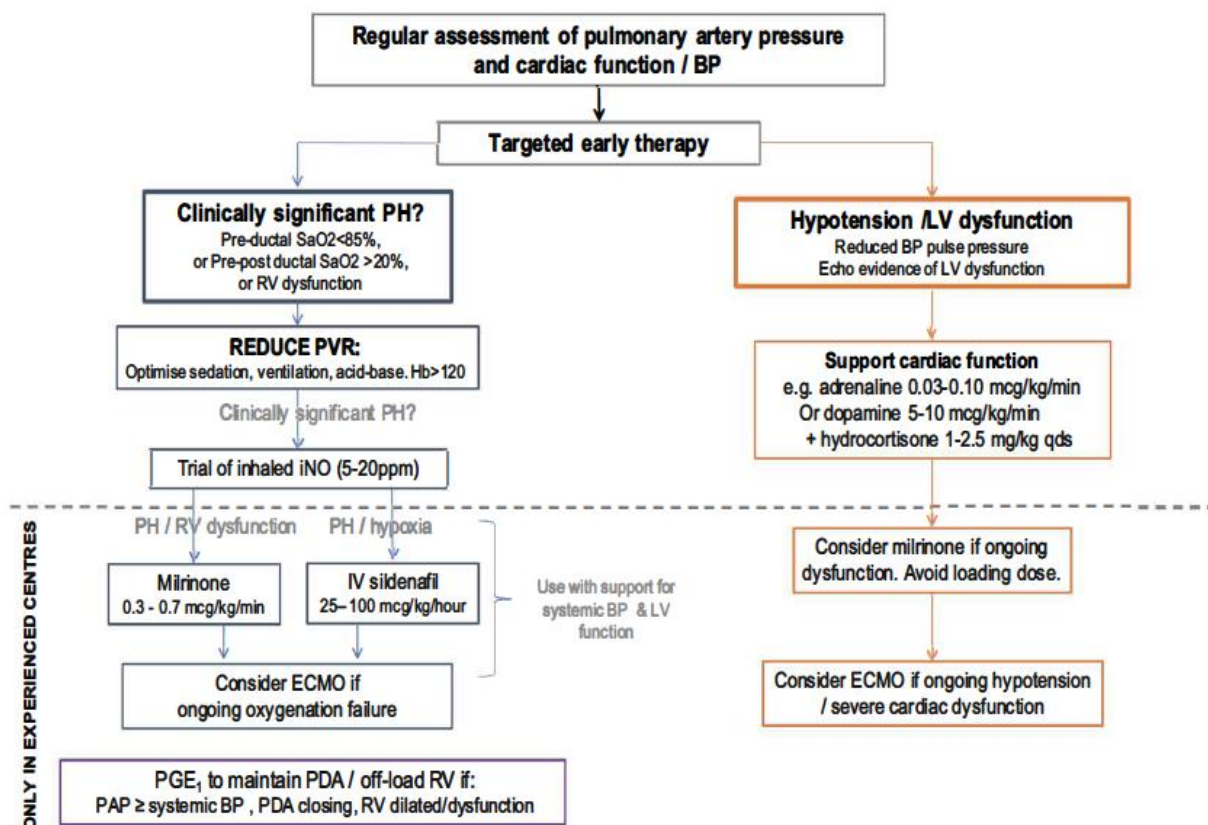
Regular assessment of pulmonary artery pressure and cardiac function / BP

Targeted early therapy

Clinically significant PH?
Pre-ductal SaO2<85%, or Pre-post ductal SaO2 >20%, or RV dysfunction

REDUCE PVR:
Optimise sedation, ventilation, acid-base. Hb>120

Clinically significant PH?

Trial of inhaled iNO (5-20ppm)

Hypotension /LV dysfunction
Reduced BP pulse pressure
Echo evidence of LV dysfunction

Support cardiac function
e.g. adrenaline 0.03-0.10 mcg/kg/min
Or dopamine 5-10 mcg/kg/min
+ hydrocortisone 1-2.5 mg/kg qds

ONLY IN EXPERIENCED CENTRES

PH / RV dysfunction

PH / hypoxia

Milrinone
0.3 - 0.7 mcg/kg/min

IV sildenafil
25– 100 mcg/kg/hour

Use with support for systemic BP & LV function

Consider ECMO if ongoing oxygenation failure

Consider milrinone if ongoing dysfunction. Avoid loading dose.

Consider ECMO if ongoing hypotension / severe cardiac dysfunction

PGE$_1$ to maintain PDA / off-load RV if:
PAP ≥ systemic BP , PDA closing, RV dilated/dysfunction